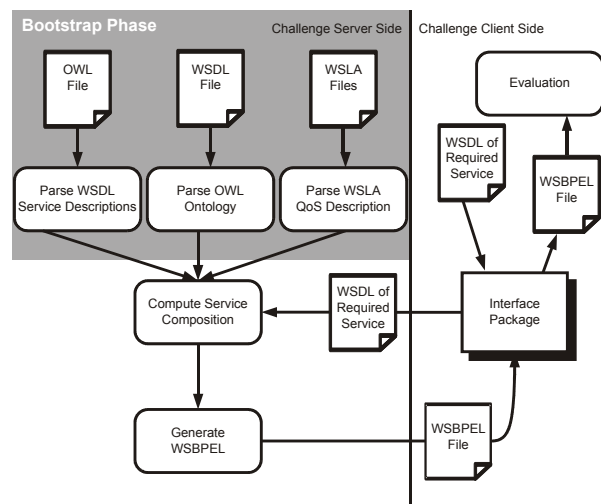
Bootstrap Phase

Challenge Server Side

Challenge Client Side

OWL File

WSDL File

WSLA Files

Evaluation

WSDL of Required Service

WSBPEL File

Parse WSDL Service Descriptions

Parse OWL Ontology

Parse WSLA QoS Description

Compute Service Composition

WSDL of Required Service

Interface Package

Generate WSBPEL

WSBPEL File